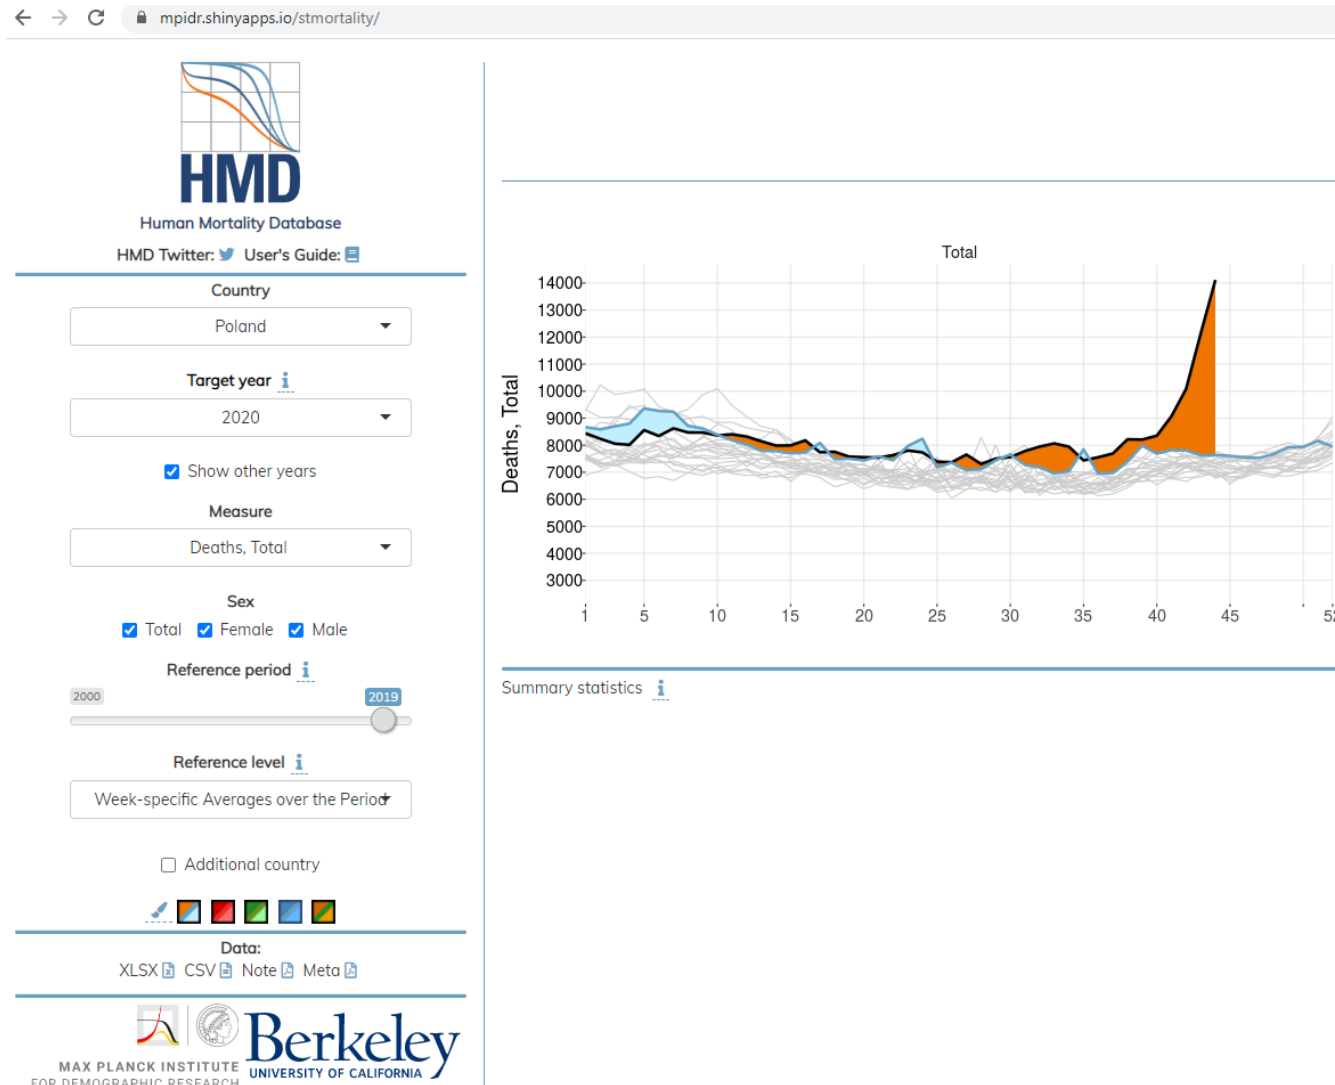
mpidr.shinyapps.io/stmortality/

HMD
Human Mortality Database
HMD Twitter: User's Guide:

Country
Poland

Target year i
2020

Show other years

Measure
Deaths, Total

Sex
Total Female Male

Reference period i
2000 2019

Reference level i
Week-specific Averages over the Period

Additional country

Data:
XLSX CSV Note Meta

MAX PLANCK INSTITUTE
FOR DEMOGRAPHIC RESEARCH
Berkeley
UNIVERSITY OF CALIFORNIA

Total

Deaths, Total

14000
13000
12000
11000
10000
9000
8000
7000
6000
5000
4000
3000

1 5 10 15 20 25 30 35 40 45 52

Summary statistics i